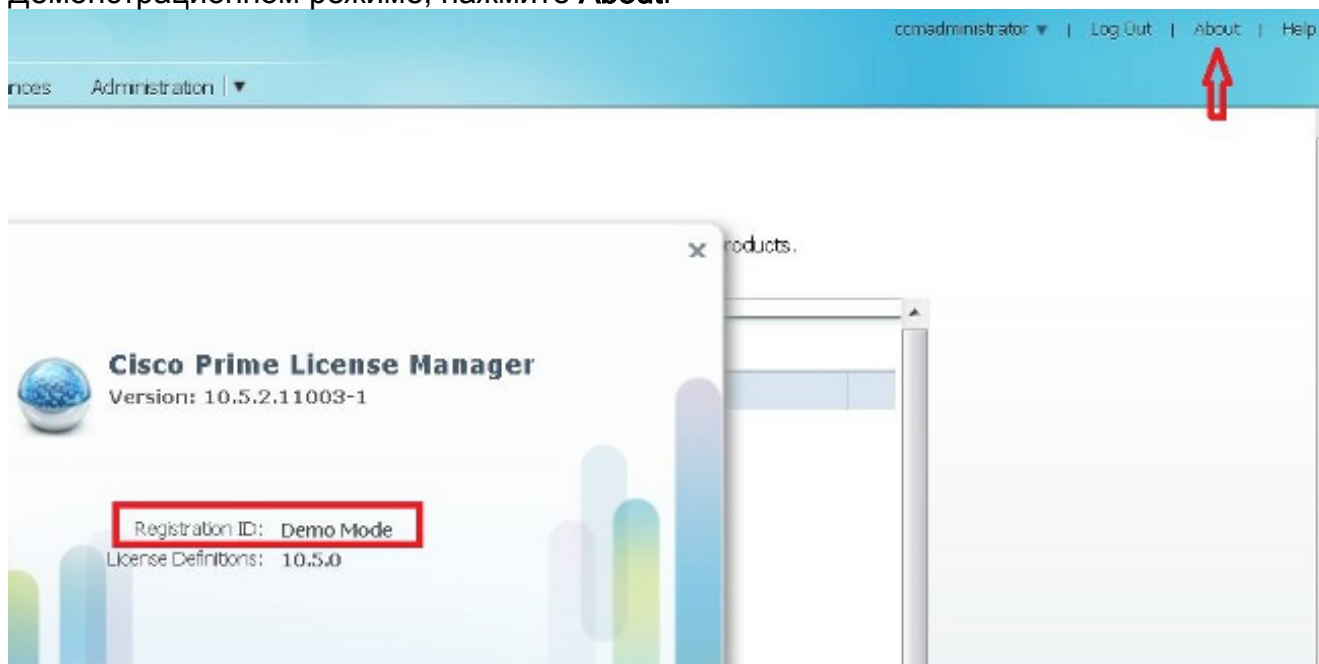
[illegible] режиме, нажмите About.

ccmadministrator ▼ | Log Out | About | Help

nces Administration | ▼

roducts.

Cisco Prime License Manager
Version: 10.5.2.11003-1

Registration ID: Demo Mode
License Definitions: 10.5.0